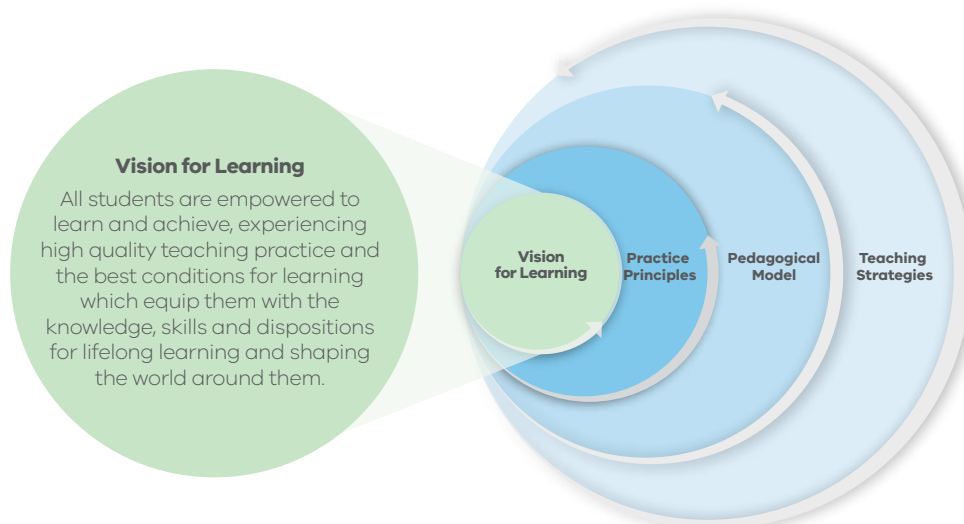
Vision for Learning

All students are empowered to learn and achieve, experiencing high quality teaching practice and the best conditions for learning which equip them with the knowledge, skills and dispositions for lifelong learning and shaping the world around them.

Vision for Learning

Practice Principles

Pedagogical Model

Teaching Strategies